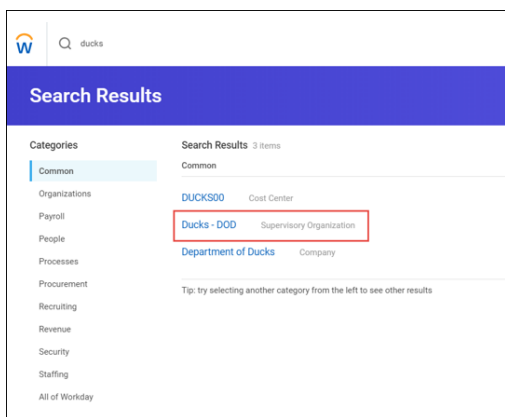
ducks

Search Results

Categories

Common
Organizations
Payroll
People
Processes
Procurement
Recruiting
Revenue
Security
Staffing
All of Workday

Search Results 3 items

Common

DUCKS00 Cost Center
Ducks - DOD Supervisory Organization
Department of Ducks Company

Tip: try selecting another category from the left to see other results